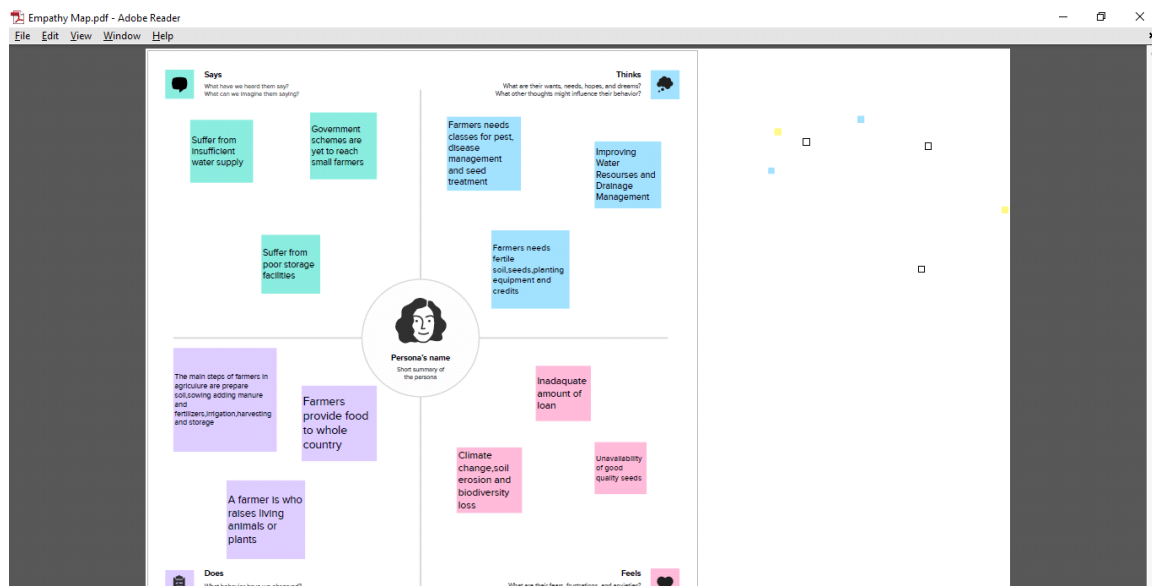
Empathy Map.pdf - Adobe Reader

File Edit View Window Help

Says
What have we heard them say?
What can we imagine them saying?

Thinks
What are their wants, needs, hopes, and dreams?
What other thoughts might influence their behavior?

Suffer from insufficient water supply

Government schemes are yet to reach small farmers

Suffer from poor storage facilities

Farmers needs classes for pest, disease management and seed treatment

Improving Water Resourses and Drainage Management

Farmers needs fertile soil,seeds,planting equipment and credits

Persona's name
Short summary of the persona

The main steps of farmers in agriculture are prepare soil,sowing adding manure and fertilizers,irrigation,harvesting and storage

Farmers provide food to whole country

A farmer is who raises living animals or plants

Inadaquate amount of loan

Climate change,soil erosion and biodiversity loss

Unavailability of good quality seeds

Does
What behavior have we observed?

Feels
What are their fears, frustrations, and anxieties?